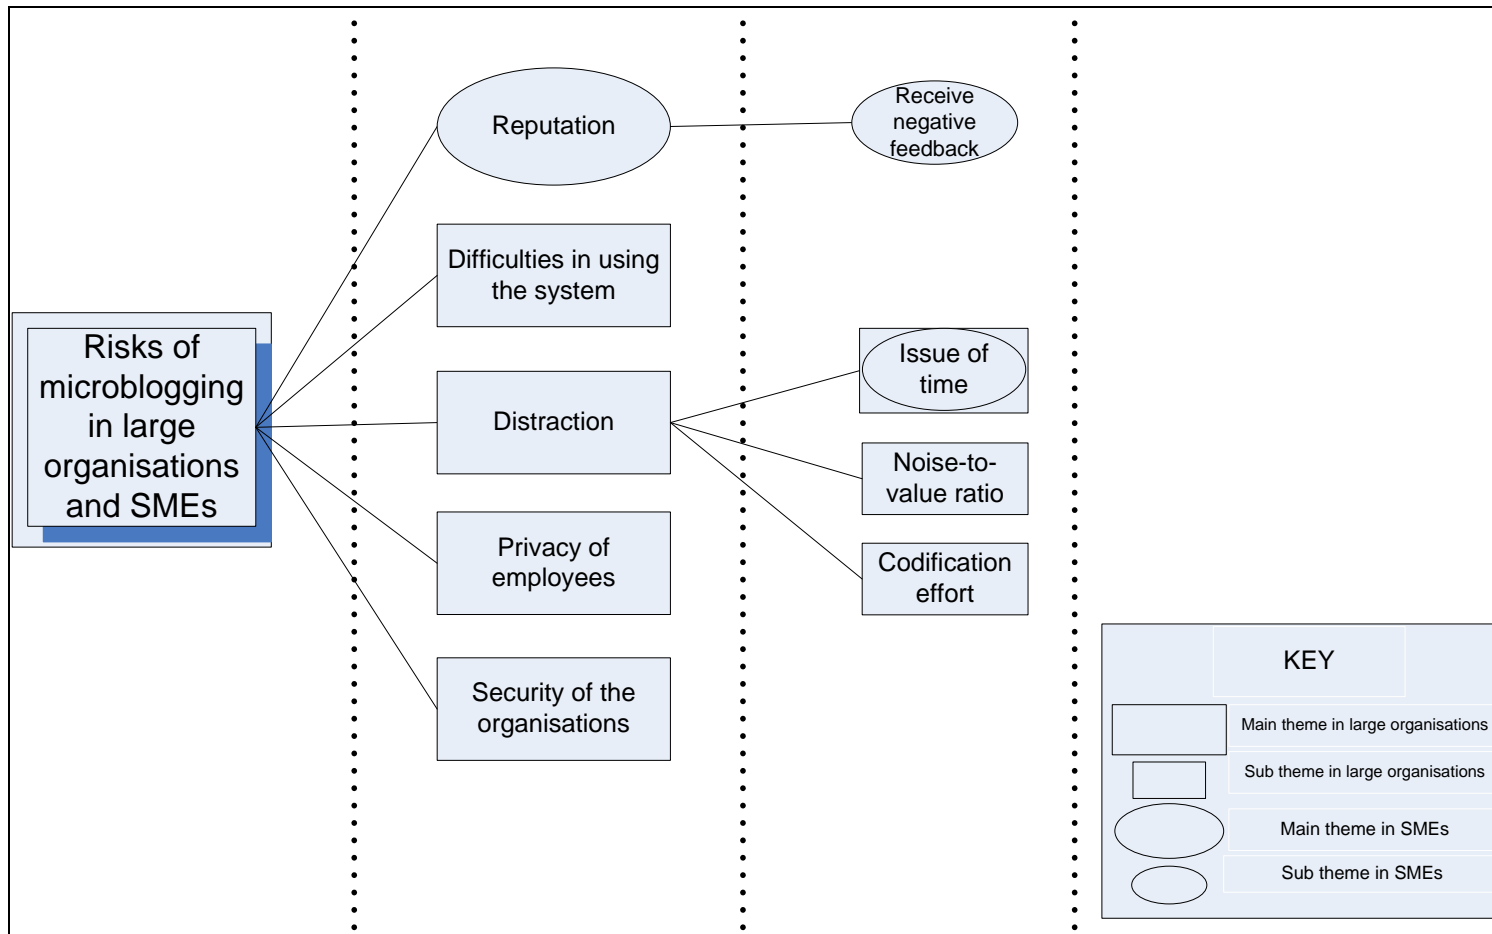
Risks of microblogging in large organisations and SMEs

Reputation

Difficulties in using the system

Distraction

Privacy of employees

Security of the organisations

Receive negative feedback

Issue of time

Noise-to-value ratio

Codification effort

KEY

Main theme in large organisations

Sub theme in large organisations

Main theme in SMEs

Sub theme in SMEs